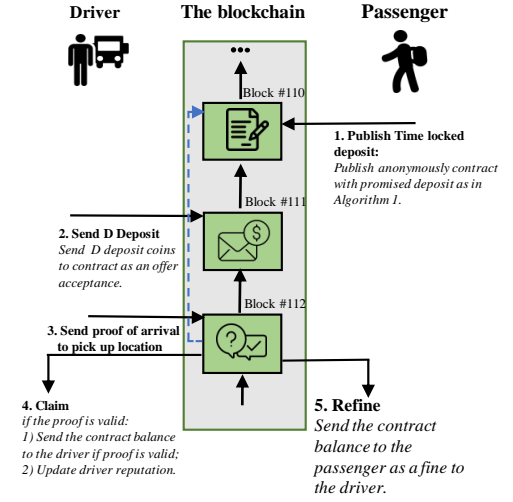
Driver

The blockchain

Passenger

•••

Block #110

1. Publish Time locked deposit:
Publish anonymously contract with promised deposit as in Algorithm 1.

Block #111

2. Send D Deposit
Send D deposit coins to contract as an offer acceptance.

Block #112

3. Send proof of arrival to pick up location

4. Claim
if the proof is valid:
1) Send the contract balance to the driver if proof is valid;
2) Update driver reputation.

5. Refine
Send the contract balance to the passenger as a fine to the driver.